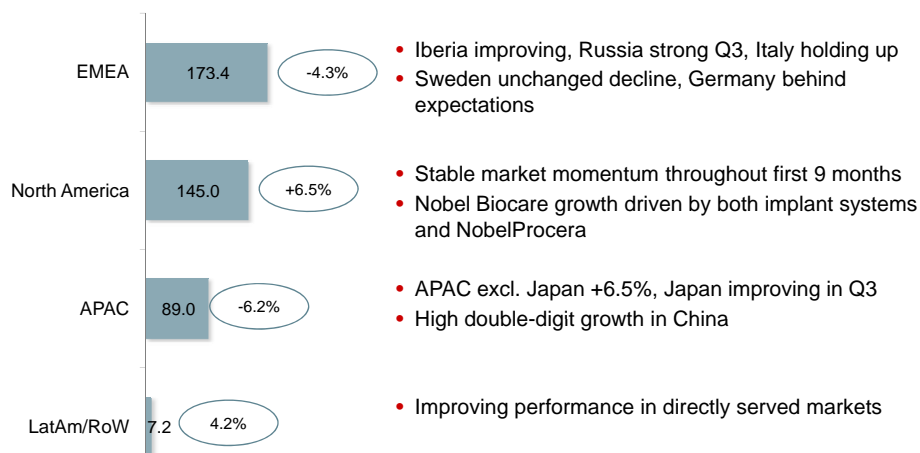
EMEA 173.4 -4.3%

- Iberia improving, Russia strong Q3, Italy holding up
- Sweden unchanged decline, Germany behind expectations

North America 145.0 +6.5%

- Stable market momentum throughout first 9 months
- Nobel Biocare growth driven by both implant systems and NobelProcera

APAC 89.0 -6.2%

- APAC excl. Japan +6.5%, Japan improving in Q3
- High double-digit growth in China

LatAm/RoW 7.2 4.2%

- Improving performance in directly served markets